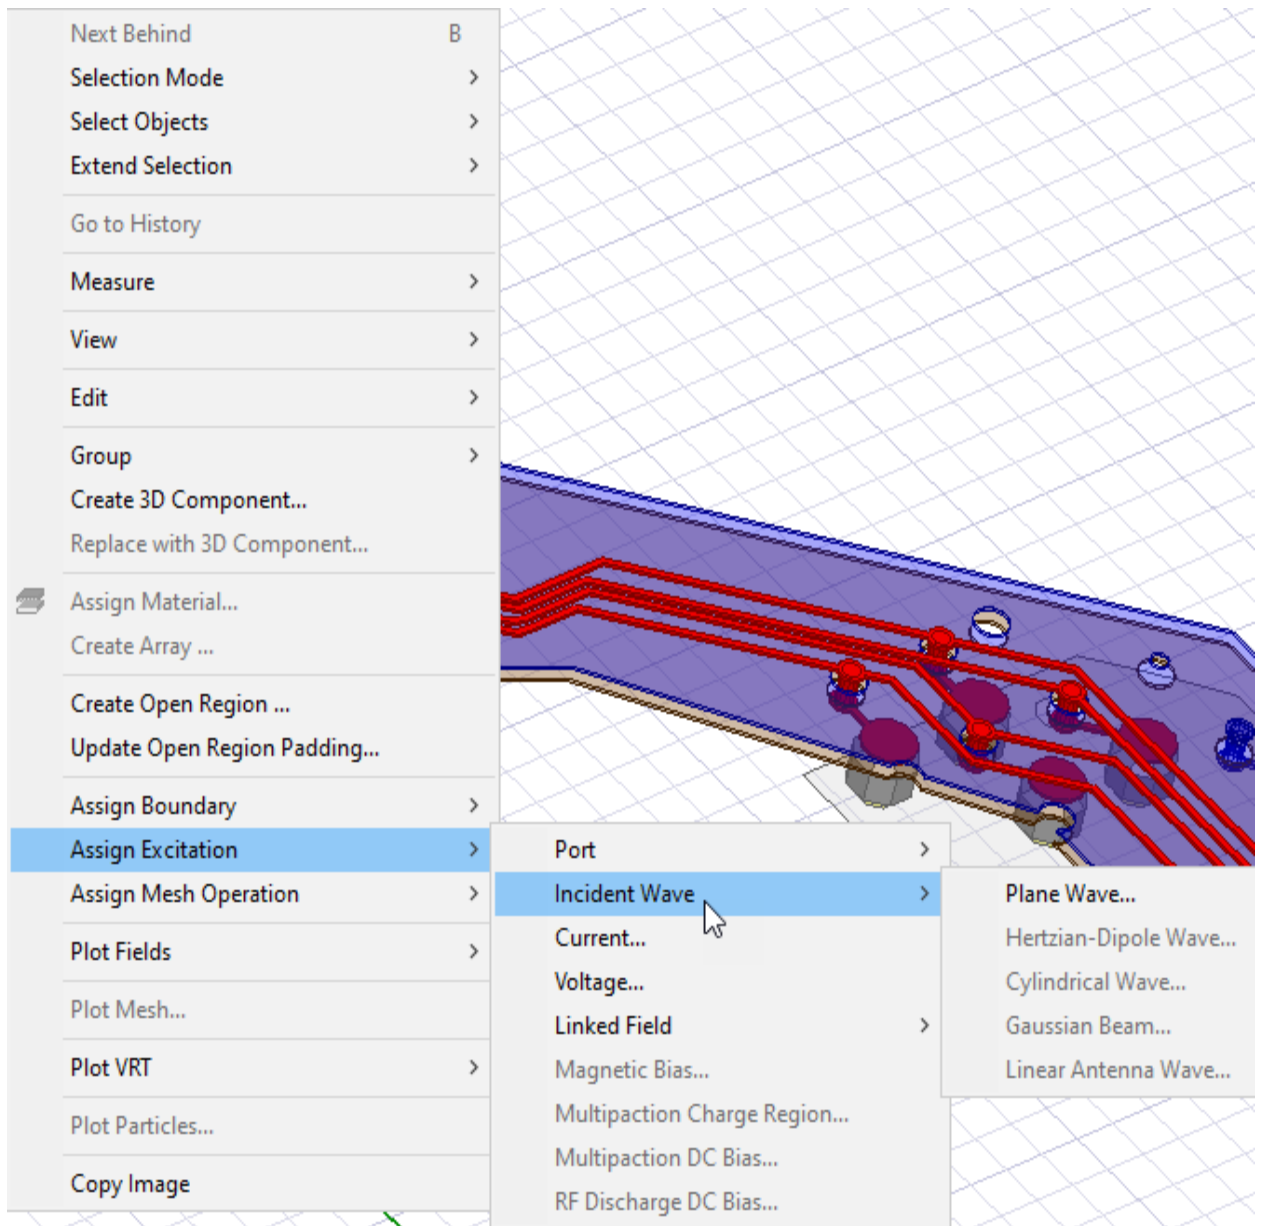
Next Behind B
Selection Mode
Select Objects
Extend Selection

Go to History

Measure

View

Edit

Group
Create 3D Component...
Replace with 3D Component...

Assign Material...
Create Array ...

Create Open Region ...
Update Open Region Padding...

Assign Boundary
Assign Excitation
Assign Mesh Operation

Plot Fields

Plot Mesh...

Plot VRT

Plot Particles...

Copy Image

Port
Incident Wave
Current...
Voltage...
Linked Field
Magnetic Bias...
Multipaction Charge Region...
Multipaction DC Bias...
RF Discharge DC Bias...

Plane Wave...
Hertzian-Dipole Wave...
Cylindrical Wave...
Gaussian Beam...
Linear Antenna Wave...